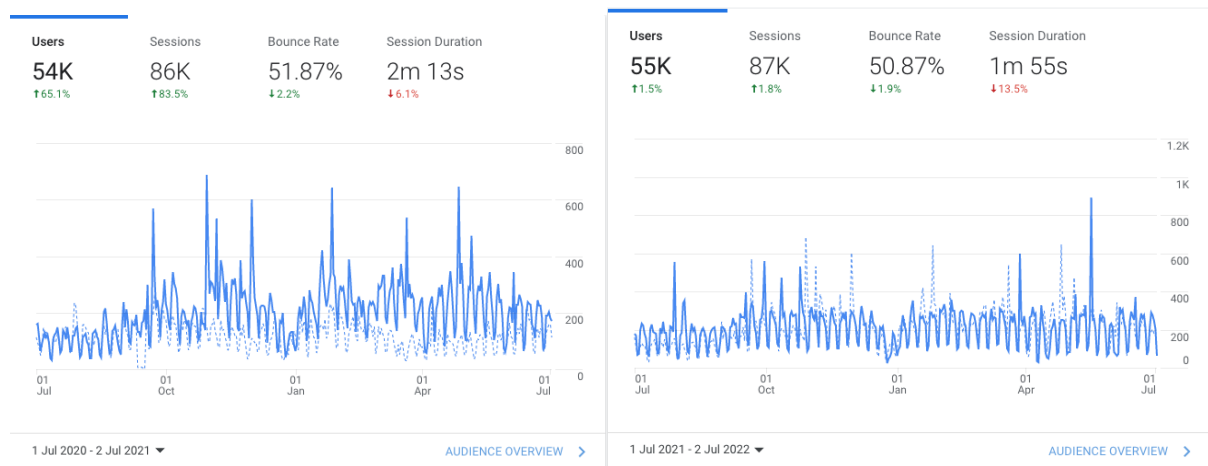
Users
54K
↑65.1%

Sessions
86K
↑83.5%

Bounce Rate
51.87%
↓2.2%

Session Duration
2m 13s
↓6.1%

800
600
400
200
0

01 Jul
01 Oct
01 Jan
01 Apr
01 Jul

1 Jul 2020 - 2 Jul 2021 ▾

AUDIENCE OVERVIEW ›

Users
55K
↑1.5%

Sessions
87K
↑1.8%

Bounce Rate
50.87%
↓1.9%

Session Duration
1m 55s
↓13.5%

1.2K
1K
800
600
400
200
0

01 Jul
01 Oct
01 Jan
01 Apr
01 Jul

1 Jul 2021 - 2 Jul 2022 ▾

AUDIENCE OVERVIEW ›